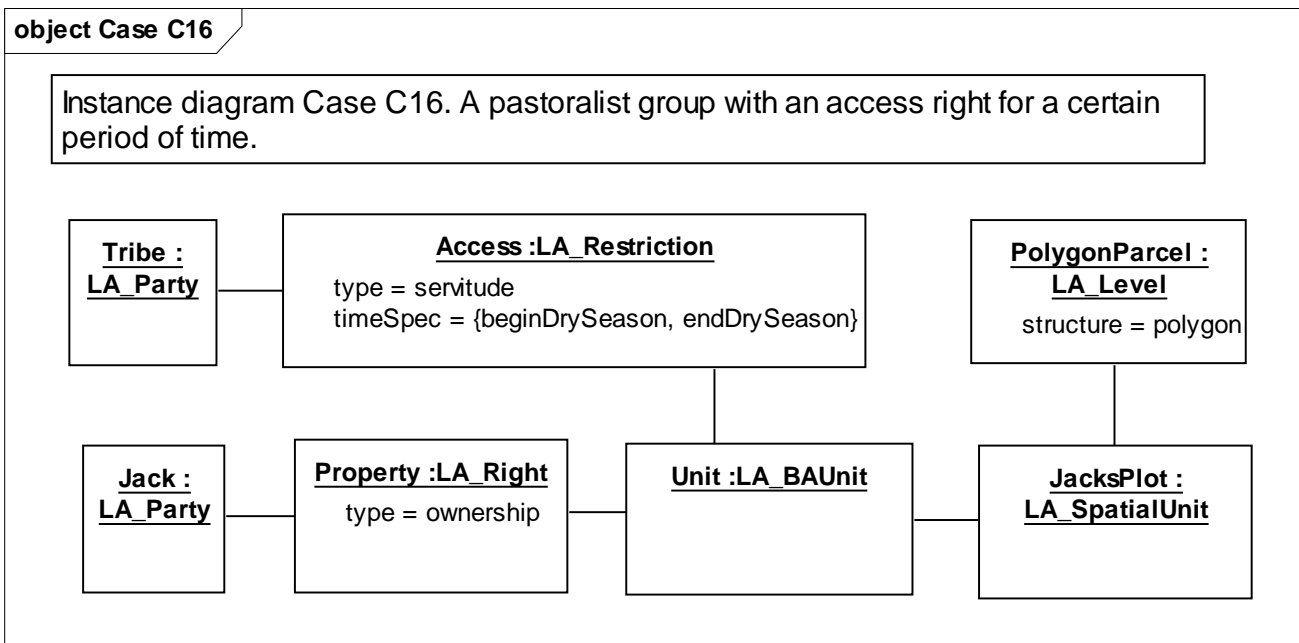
object Case C16

Instance diagram Case C16. A pastoralist group with an access right for a certain period of time.

Tribe : LA_Party

Access :LA_Restriction
type = servitude
timeSpec = {beginDrySeason, endDrySeason}

PolygonParcel : LA_Level
structure = polygon

Jack : LA_Party

Property :LA_Right
type = ownership

Unit :LA_BAUnit

JacksPlot : LA_SpatialUnit